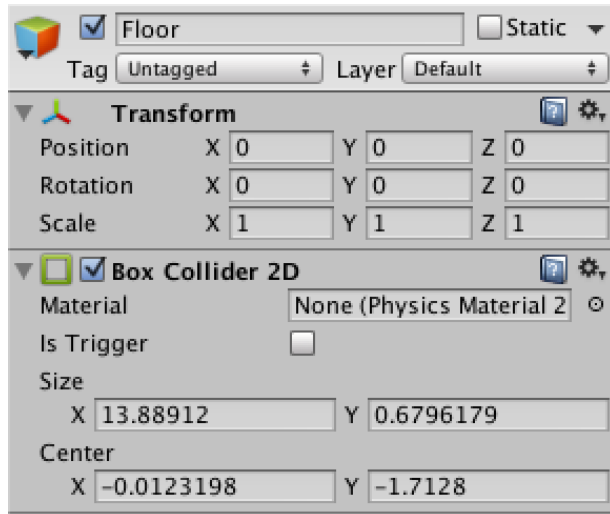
Floor
Static
Tag Untagged
Layer Default

Transform
Position X 0 Y 0 Z 0
Rotation X 0 Y 0 Z 0
Scale X 1 Y 1 Z 1

Box Collider 2D
Material None (Physics Material 2
Is Trigger
Size
X 13.88912 Y 0.6796179
Center
X -0.0123198 Y -1.7128